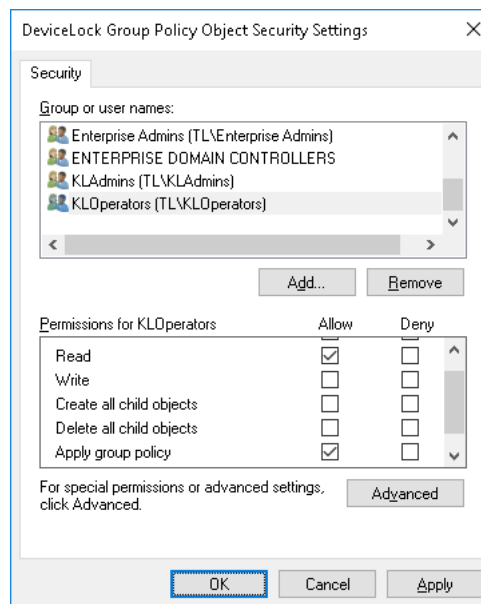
DeviceLock Group Policy Object Security Settings ×

Security

Group or user names:

Enterprise Admins (TL\Enterprise Admins)
ENTERPRISE DOMAIN CONTROLLERS
KLAdmins (TL\KLAdmins)
KLOperators (TL\KLOperators)

Add... Remove

| Permissions for KLOperators | Allow | Deny |
|---|---|---|
| Read | ☑ | ☐ |
| Write | ☐ | ☐ |
| Create all child objects | ☐ | ☐ |
| Delete all child objects | ☐ | ☐ |
| Apply group policy | ☑ | ☐ |

For special permissions or advanced settings, click Advanced.

Advanced

OK Cancel Apply